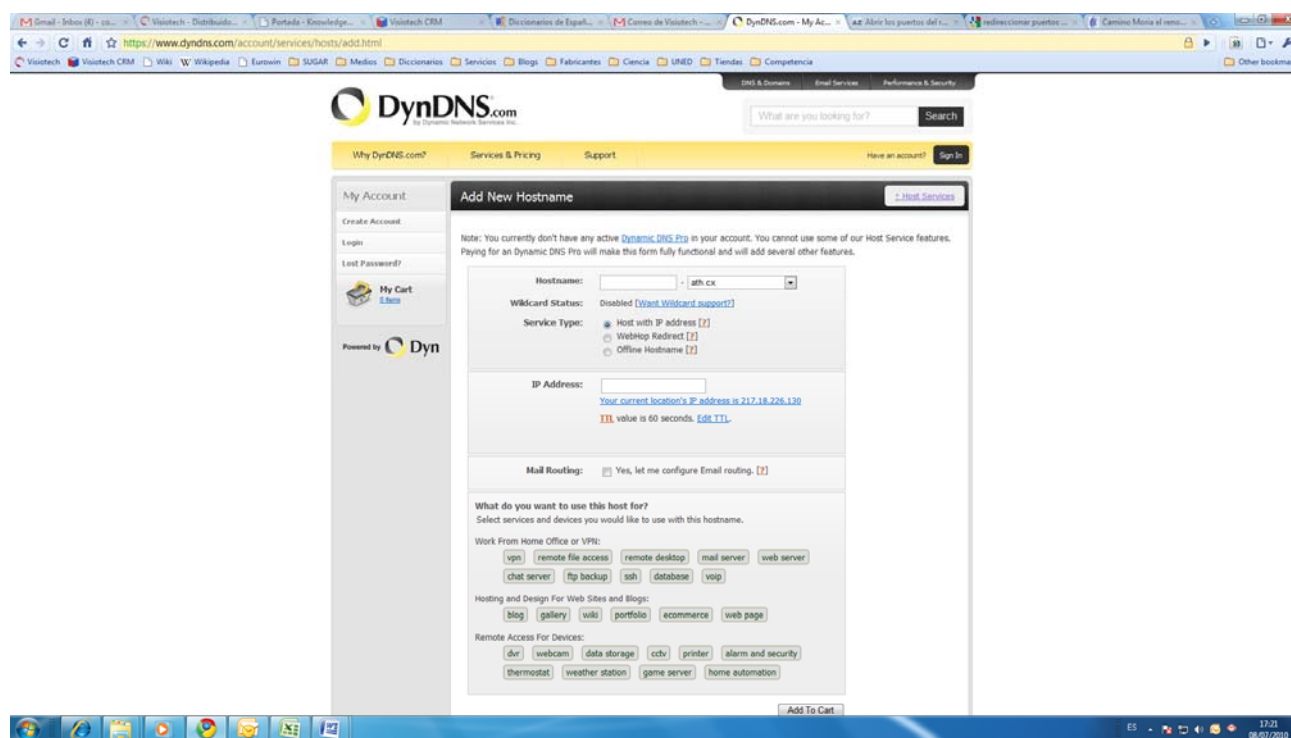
Gmail - Inbox (4) - co... | Visiotech - Distribuido... | Portada - Knowledge... | Visiotech CRM | Diccionarios de Españ... | Correo de Visiotech - ... | DynDNS.com - My Ac... | Abrir los puertos del r... | redireccionar puertos ... | Camino Moria el reno...

https://www.dyndns.com/account/services/hosts/add.html

Visiotech | Visiotech CRM | Wiki | Wikipedia | Eurowin | SUGAR | Medios | Diccionarios | Servicios | Blogs | Fabricantes | Ciencia | UNED | Tiendas | Competencia | Other bookmarks

DNS & Domains | Email Services | Performance & Security

DynDNS.com
by Dynamic Network Services Inc.

What are you looking for? | Search

Why DynDNS.com? | Services & Pricing | Support | Have an account? | Sign In

My Account
Create Account
Login
Lost Password?
My Cart
0 items

Powered by Dyn

Add New Hostname
‹ Host Services

Note: You currently don't have any active Dynamic DNS Pro in your account. You cannot use some of our Host Service features. Paying for an Dynamic DNS Pro will make this form fully functional and will add several other features.

Hostname: . ath.cx
Wildcard Status: Disabled [Want Wildcard support?]
Service Type: Host with IP address [?]
WebHop Redirect [?]
Offline Hostname [?]

IP Address:
Your current location's IP address is 217.18.226.130
TTL value is 60 seconds. Edit TTL.

Mail Routing: Yes, let me configure Email routing. [?]

What do you want to use this host for?
Select services and devices you would like to use with this hostname.

Work From Home Office or VPN:
vpn | remote file access | remote desktop | mail server | web server
chat server | ftp backup | ssh | database | voip

Hosting and Design For Web Sites and Blogs:
blog | gallery | wiki | portfolio | ecommerce | web page

Remote Access For Devices:
dvr | webcam | data storage | cctv | printer | alarm and security
thermostat | weather station | game server | home automation

Add To Cart

ES 17:21 08/07/2010